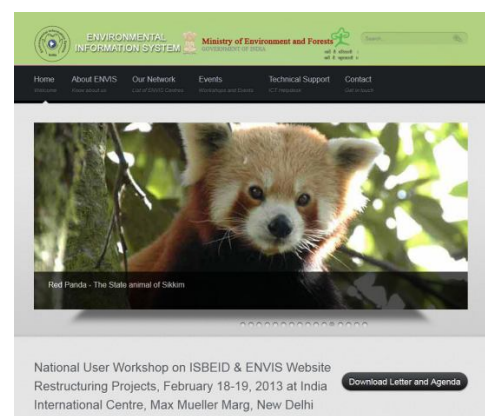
ENVIRONMENTAL INFORMATION SYSTEM

Ministry of Environment and Forests
GOVERNMENT OF INDIA

Search

Home
Welcome

About ENVIS
Know about us

Our Network
List of ENVIS Centres

Events
Workshops and Events

Technical Support
ICT Helpdesk

Contact
Get in touch

Red Panda - The State animal of Sikkim

National User Workshop on ISBEID & ENVIS Website Restructuring Projects, February 18-19, 2013 at India International Centre, Max Mueller Marg, New Delhi

Download Letter and Agenda